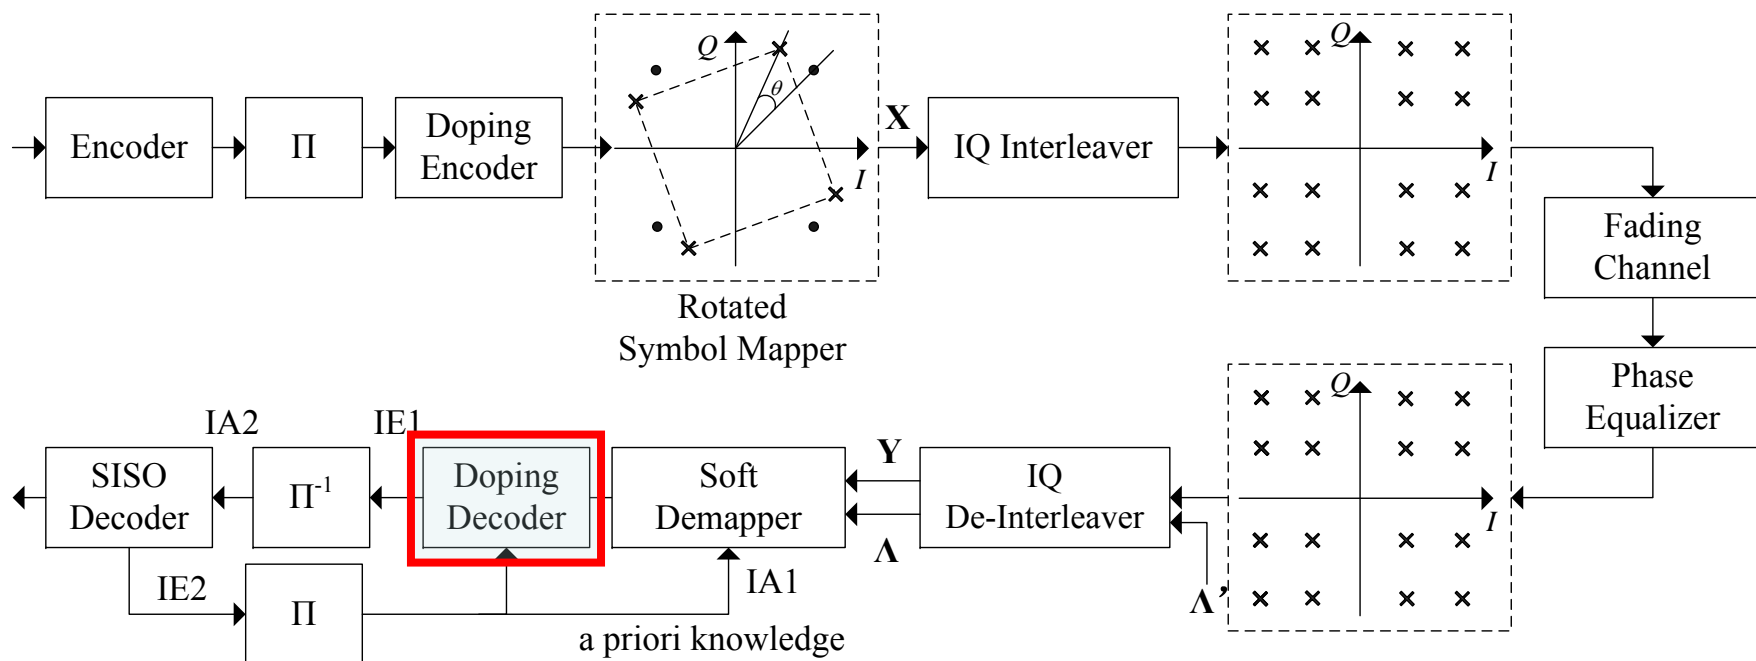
Encoder

Π

Doping Encoder

Q

θ

I

Rotated Symbol Mapper

X

IQ Interleaver

Q

I

Fading Channel

Phase Equalizer

Q

I

IQ De-Interleaver

Y

Λ

Λ'

Soft Demapper

IA1

Doping Decoder

IE1

IA2

$\Pi^{-1}$

SISO Decoder

IE2

Π

a priori knowledge